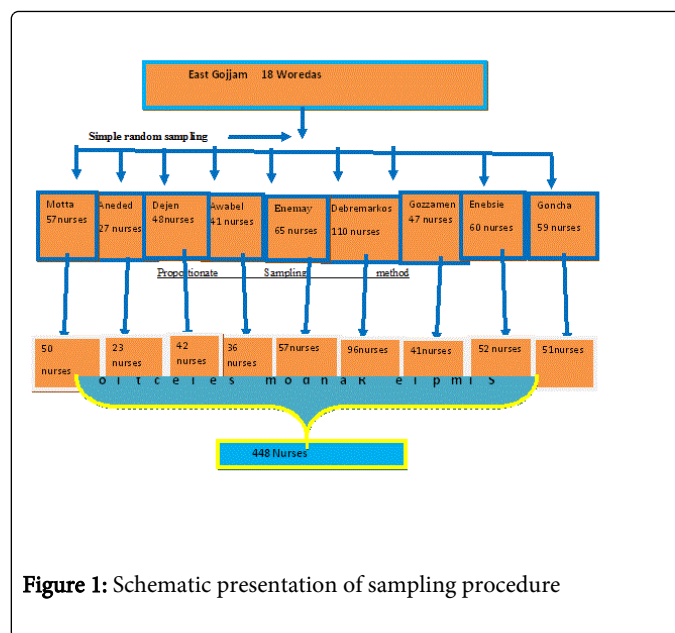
East Gojjam 18 Woredas

Simple random sampling

Motta 57nurses

Aneded 27 nurses

Dejen 48nurses

Awabel 41 nurses

Enemay 65 nurses

Debremarkos 110 nurses

Gozzamen 47 nurses

Enebsie 60 nurses

Goncha 59 nurses

Proportionate Sampling method

50 nurses

23 nurses

42 nurses

36 nurses

57nurses

96nurses

41nurses

52 nurses

51nurses

o i t c e l e s m o d n a R e l p m i S

448 Nurses

Figure 1: Schematic presentation of sampling procedure